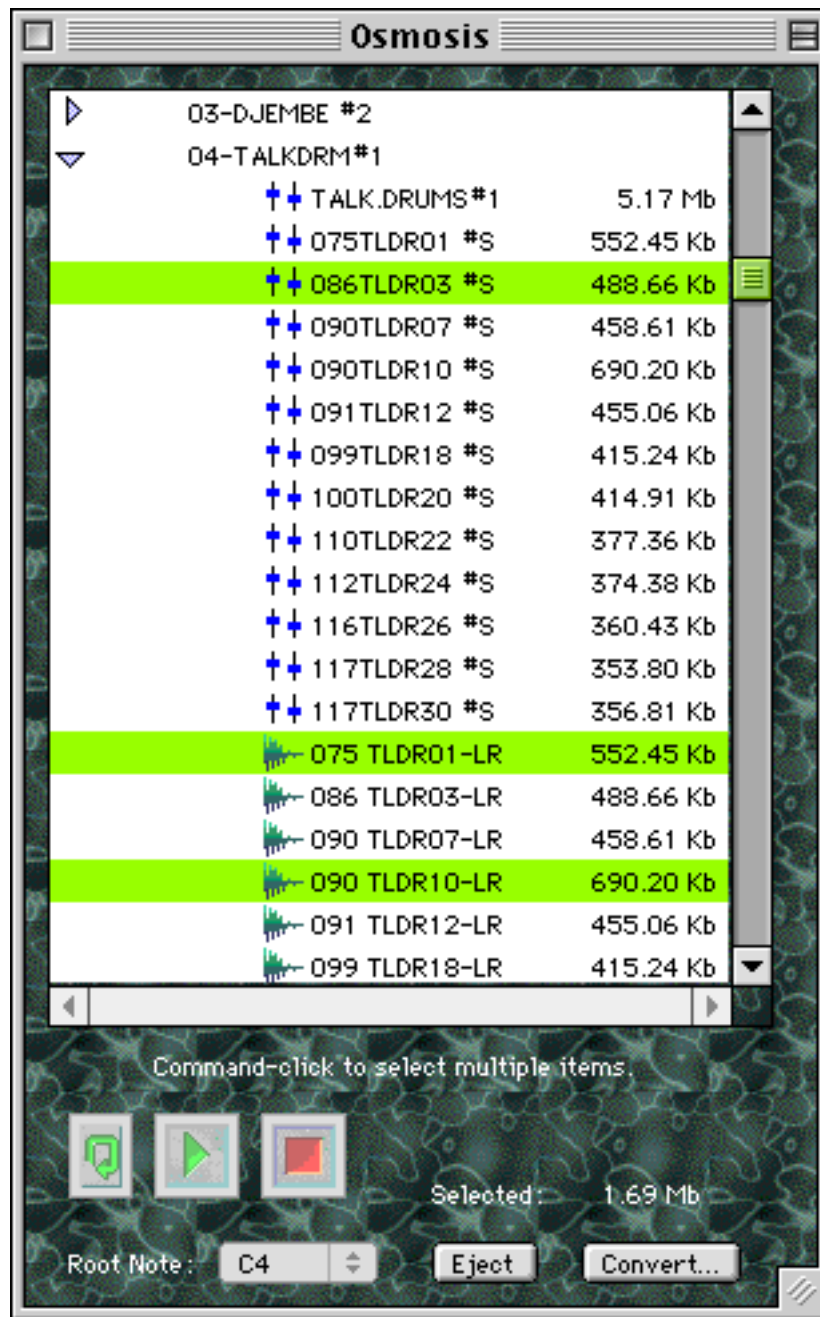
Osmosis

03-DJEMBE #2
04-TALKDRM#1

| | |
|---|---|
| TALK.DRUMS#1 | 5.17 Mb |
| 075TLDR01 #S | 552.45 Kb |
| 086TLDR03 #S | 488.66 Kb |
| 090TLDR07 #S | 458.61 Kb |
| 090TLDR10 #S | 690.20 Kb |
| 091TLDR12 #S | 455.06 Kb |
| 099TLDR18 #S | 415.24 Kb |
| 100TLDR20 #S | 414.91 Kb |
| 110TLDR22 #S | 377.36 Kb |
| 112TLDR24 #S | 374.38 Kb |
| 116TLDR26 #S | 360.43 Kb |
| 117TLDR28 #S | 353.80 Kb |
| 117TLDR30 #S | 356.81 Kb |
| 075 TLDR01-LR | 552.45 Kb |
| 086 TLDR03-LR | 488.66 Kb |
| 090 TLDR07-LR | 458.61 Kb |
| 090 TLDR10-LR | 690.20 Kb |
| 091 TLDR12-LR | 455.06 Kb |
| 099 TLDR18-LR | 415.24 Kb |

Command-click to select multiple items.

Selected: 1.69 Mb

Root Note: C4 Eject Convert...